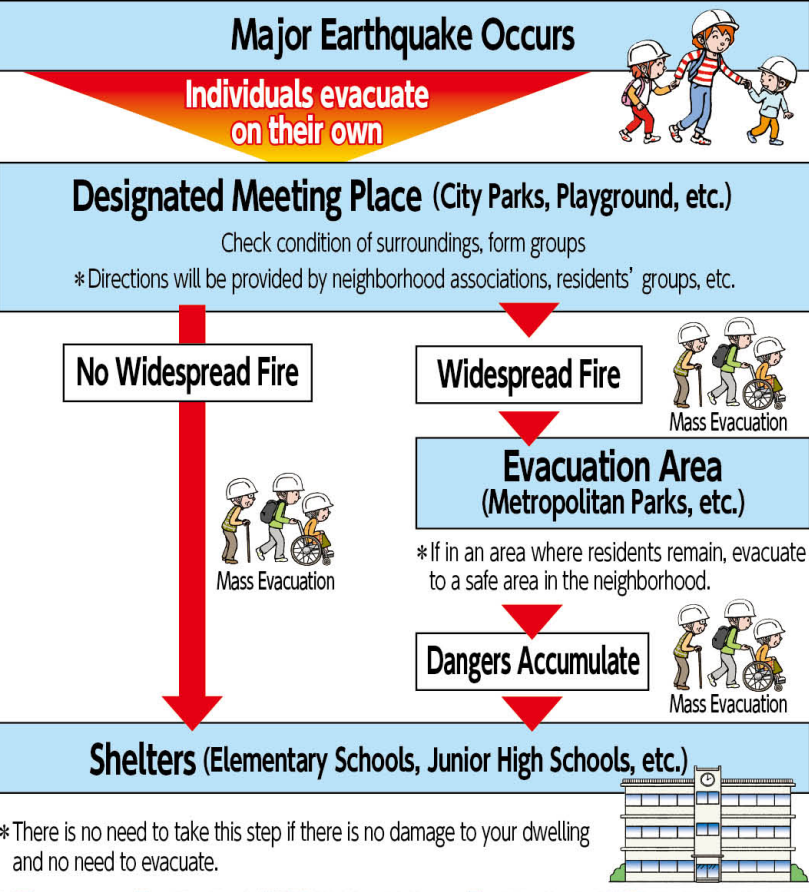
Major Earthquake Occurs

Individuals evacuate on their own

Designated Meeting Place (City Parks, Playground, etc.)

Check condition of surroundings, form groups

∗Directions will be provided by neighborhood associations, residents' groups, etc.

No Widespread Fire

Mass Evacuation

Widespread Fire

Mass Evacuation

Evacuation Area (Metropolitan Parks, etc.)

∗If in an area where residents remain, evacuate to a safe area in the neighborhood.

Dangers Accumulate

Mass Evacuation

Shelters (Elementary Schools, Junior High Schools, etc.)

∗There is no need to take this step if there is no damage to your dwelling and no need to evacuate.